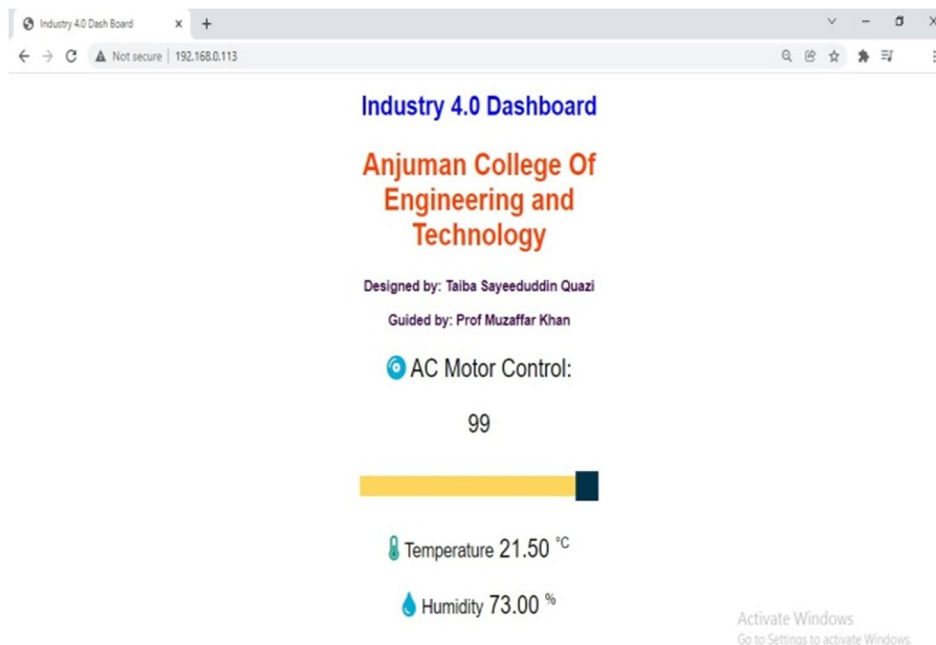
Industry 4.0 Dash Board × +

Not secure | 192.168.0.113

Industry 4.0 Dashboard

Anjuman College Of Engineering and Technology

Designed by: Taiba Sayeeduddin Quazi

Guided by: Prof Muzaffar Khan

AC Motor Control:

99

Temperature 21.50 °C

Humidity 73.00 %

Activate Windows
Go to Settings to activate Windows.